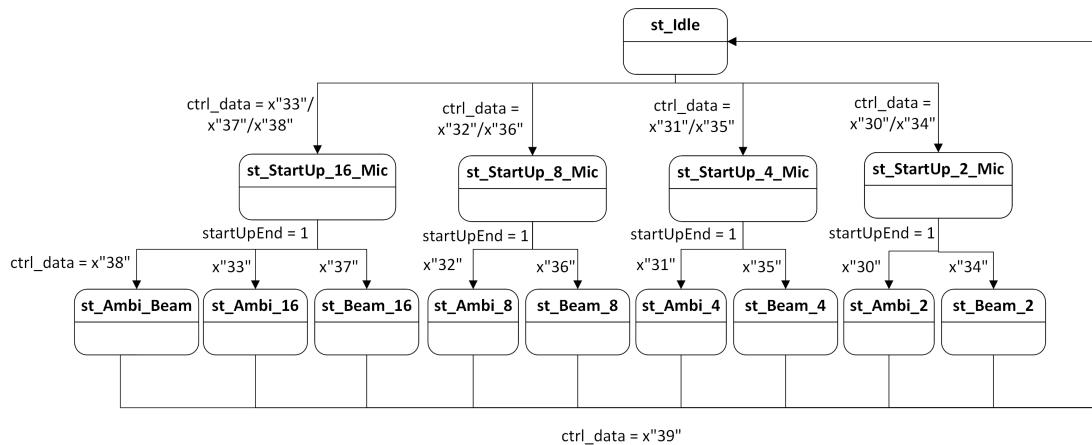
st_Idle

ctrl_data = x"33"/ x"37"/x"38"

ctrl_data = x"32"/x"36"

ctrl_data = x"31"/x"35"

ctrl_data = x"30"/x"34"

st_StartUp_16_Mic

st_StartUp_8_Mic

st_StartUp_4_Mic

st_StartUp_2_Mic

startUpEnd = 1

startUpEnd = 1

startUpEnd = 1

startUpEnd = 1

ctrl_data = x"38"

x"33"

x"37"

x"32"

x"36"

x"31"

x"35"

x"30"

x"34"

st_Ambi_Beam

st_Ambi_16

st_Beam_16

st_Ambi_8

st_Beam_8

st_Ambi_4

st_Beam_4

st_Ambi_2

st_Beam_2

ctrl_data = x"39"